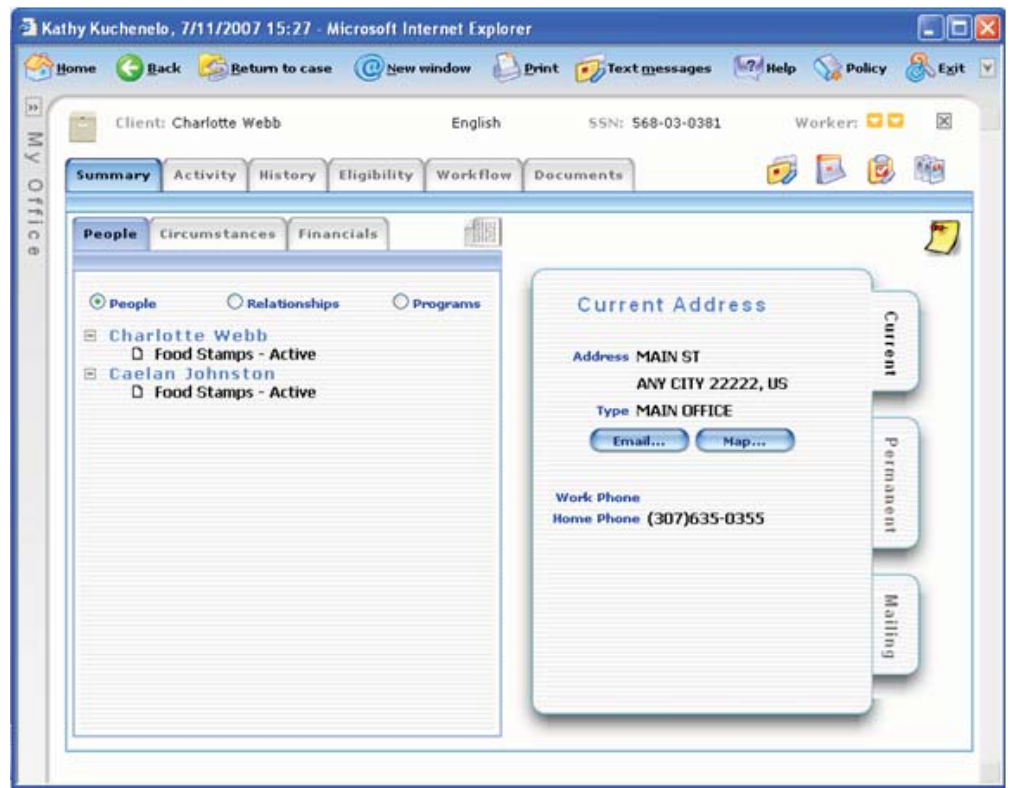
Kathy Kuchenelo, 7/11/2007 15:27 - Microsoft Internet Explorer

Home Back Return to case New window Print Text messages Help Policy Exit

My Office

Client: Charlotte Webb English SSN: 568-03-0381 Worker:

Summary Activity History Eligibility Workflow Documents

People Circumstances Financials

People Relationships Programs

Charlotte Webb
Food Stamps - Active
Caelan Johnston
Food Stamps - Active

Current Address

Address MAIN ST
ANY CITY 22222, US
Type MAIN OFFICE

Email... Map...

Work Phone
Home Phone (307)635-0355

Current
Permanent
Mailing